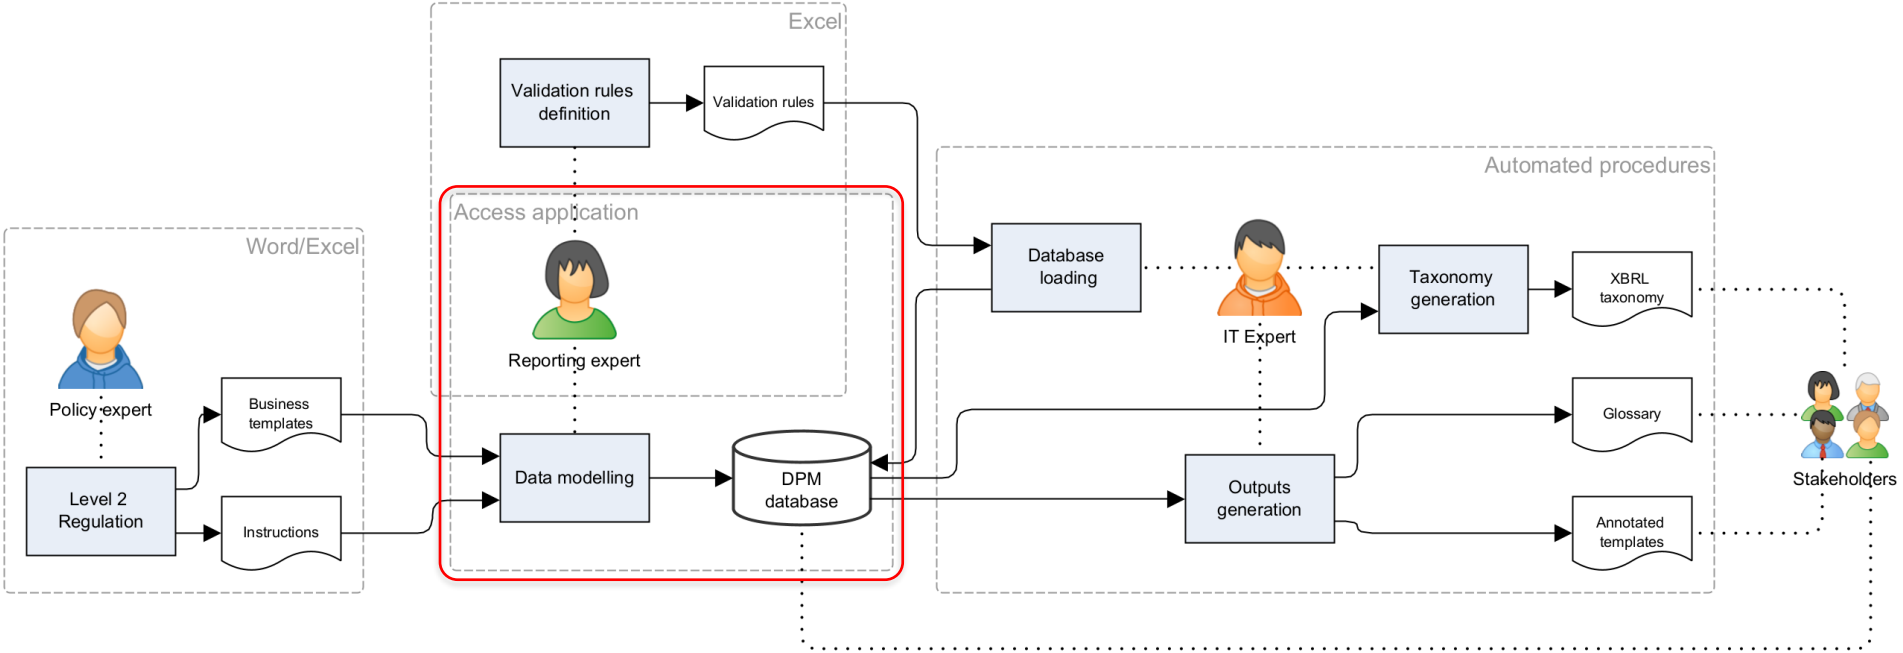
Excel

Validation rules definition

Validation rules

Automated procedures

Access application

Reporting expert

Word/Excel

Policy expert

Business templates

Level 2 Regulation

Instructions

Data modelling

DPM database

Database loading

IT Expert

Taxonomy generation

XBRL taxonomy

Glossary

Outputs generation

Annotated templates

Stakeholders